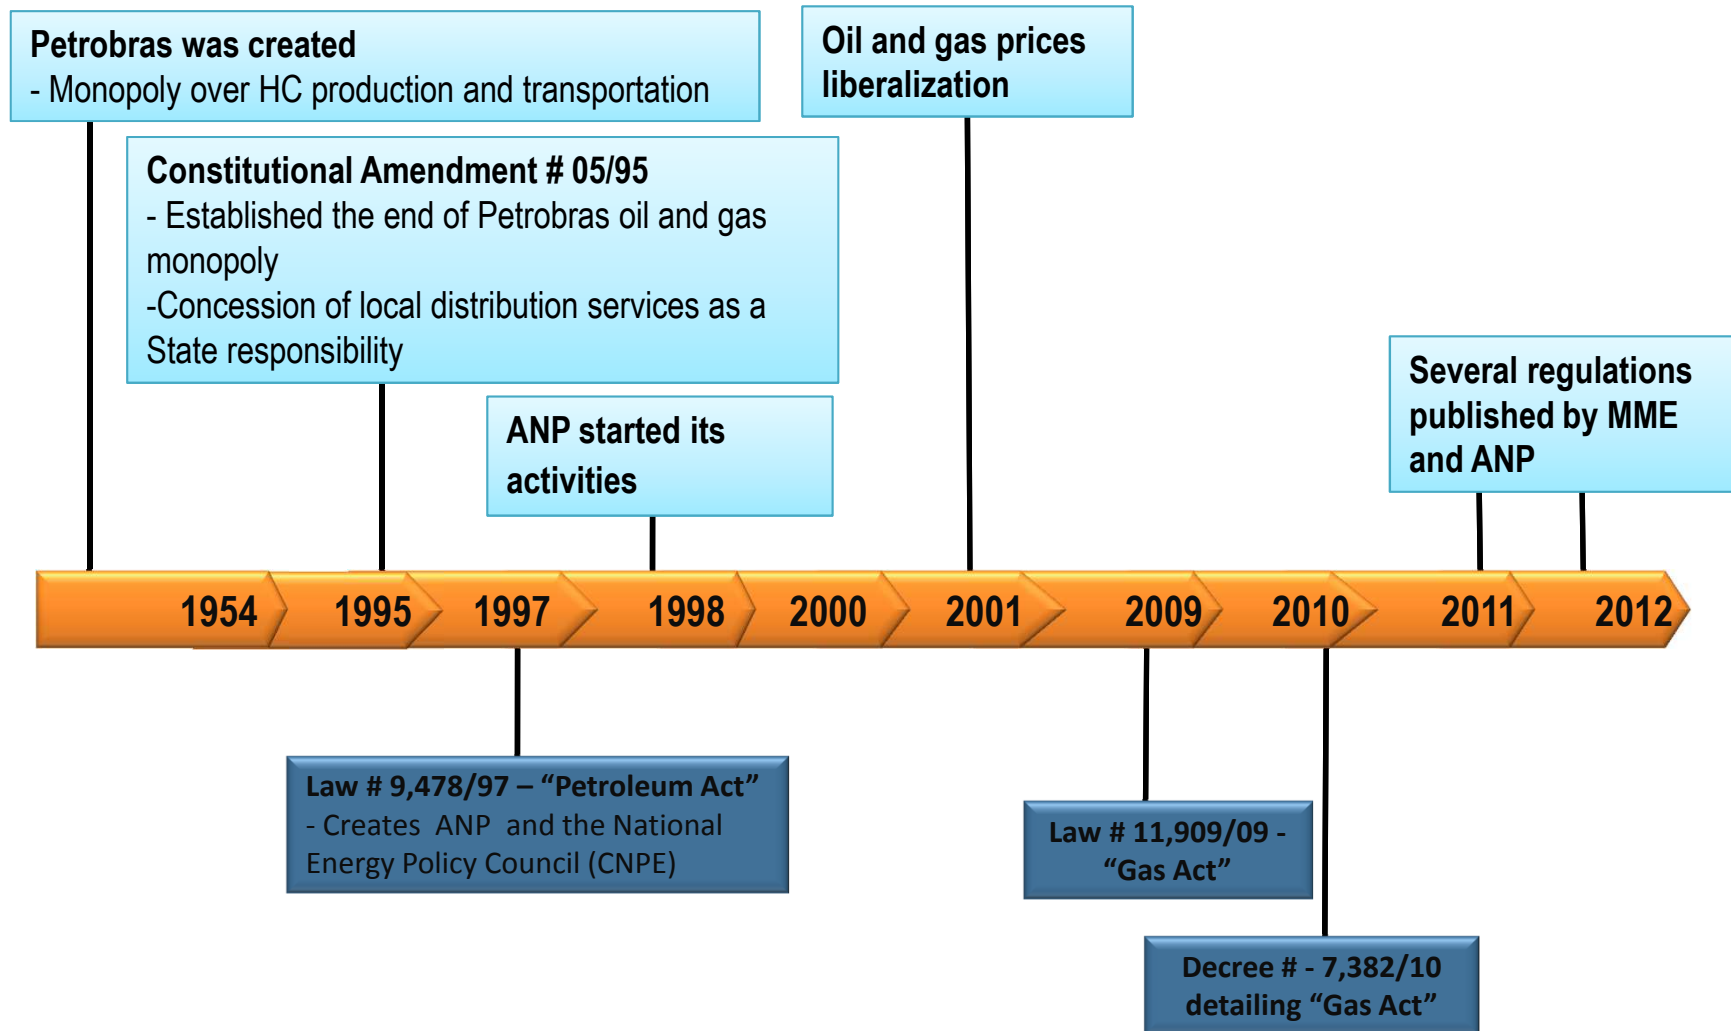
Petrobras was created
- Monopoly over HC production and transportation

Oil and gas prices liberalization

Constitutional Amendment # 05/95
- Established the end of Petrobras oil and gas monopoly
-Concession of local distribution services as a State responsibility

ANP started its activities

Several regulations published by MME and ANP

1954
1995
1997
1998
2000
2001
2009
2010
2011
2012

Law # 9,478/97 – "Petroleum Act"
- Creates ANP and the National Energy Policy Council (CNPE)

Law # 11,909/09 - "Gas Act"

Decree # - 7,382/10 detailing "Gas Act"